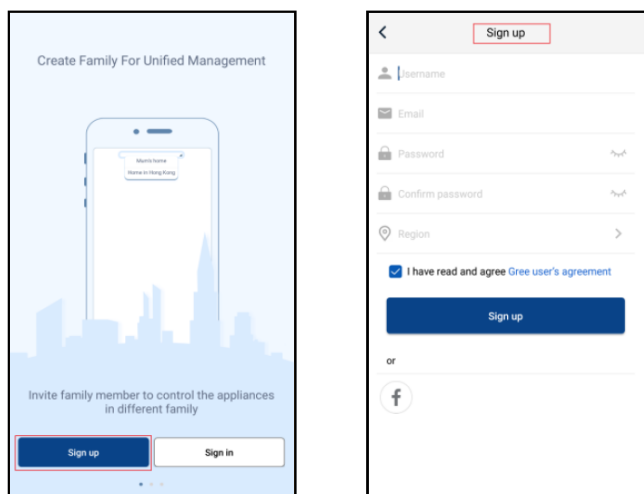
Create Family For Unified Management

Mum's home
Home in Hong Kong

Invite family member to control the appliances in different family

Sign up

Sign in

<

Sign up

Username

Email

Password

Confirm password

Region

>

I have read and agree Gree user's agreement

Sign up

or

f